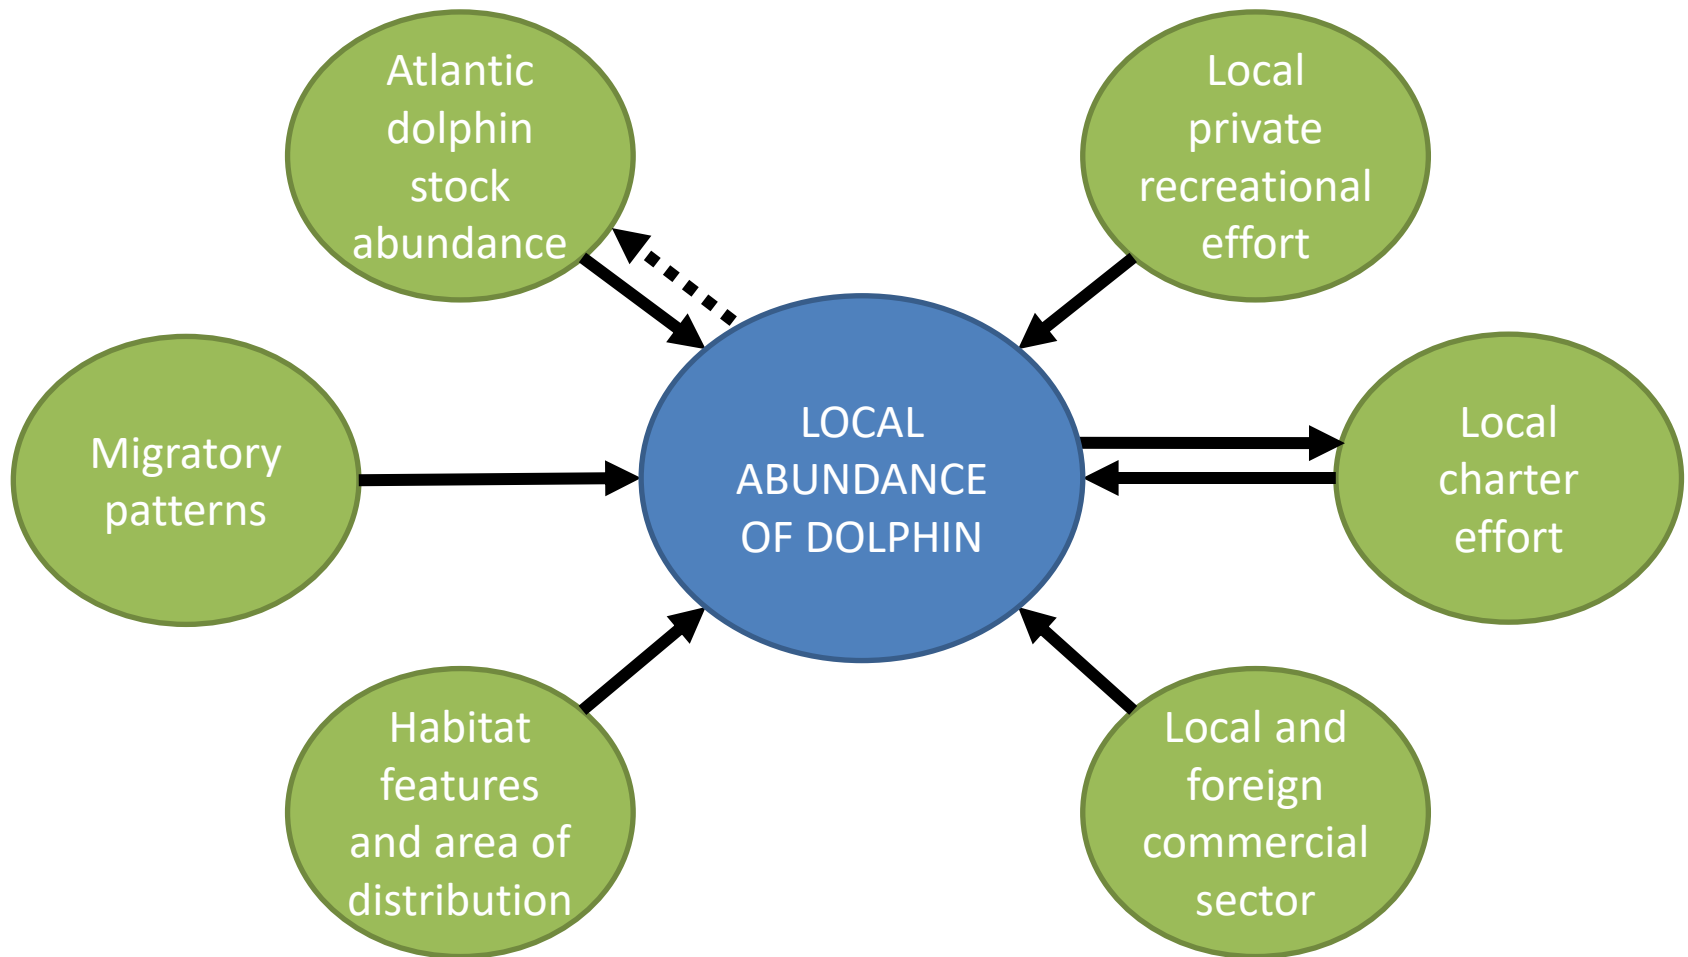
Atlantic dolphin stock abundance

Local private recreational effort

Migratory patterns

LOCAL ABUNDANCE OF DOLPHIN

Local charter effort

Habitat features and area of distribution

Local and foreign commercial sector